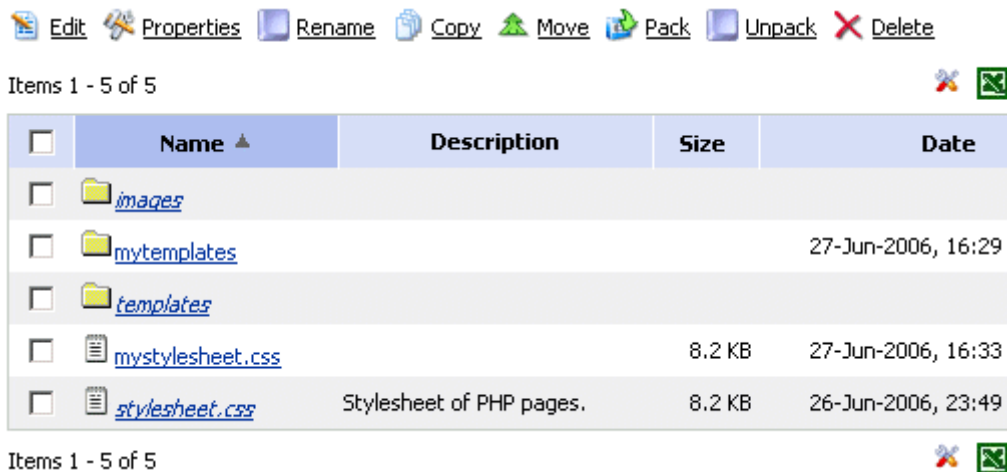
Edit Properties Rename Copy Move Pack Unpack Delete

Items 1 - 5 of 5

| | Name ▲ | Description | Size | Date |
|---|---|---|---|---|
| | images | | | |
| | mytemplates | | | 27-Jun-2006, 16:29 |
| | templates | | | |
| | mystylesheet.css | | 8.2 KB | 27-Jun-2006, 16:33 |
| | stylesheet.css | Stylesheet of PHP pages. | 8.2 KB | 26-Jun-2006, 23:49 |

Items 1 - 5 of 5